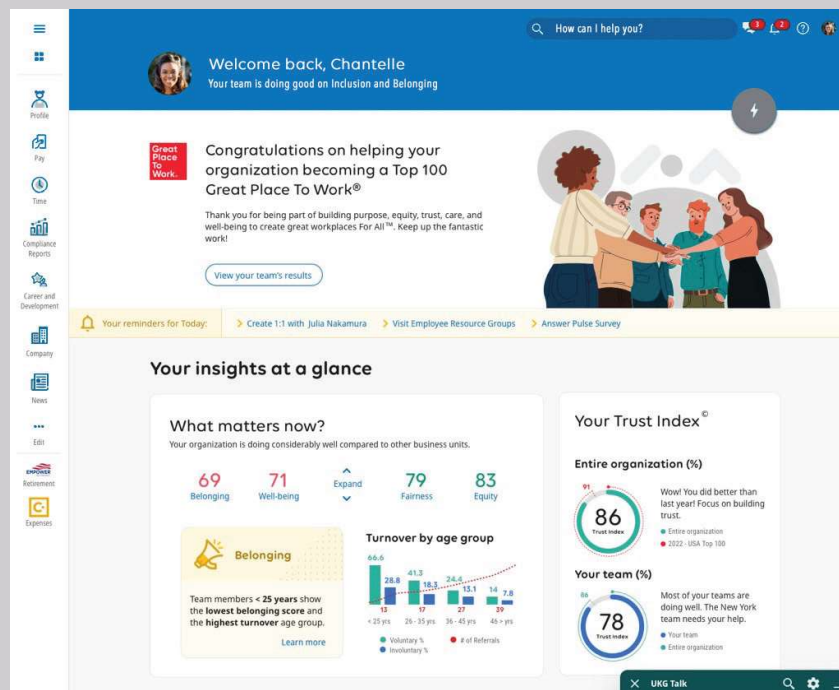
Profile
Pay
Time
Compliance Reports
Career and Development
Company
News
Edit
EMPOWER Retirement
Expenses

How can I help you?

Welcome back, Chantelle
Your team is doing good on Inclusion and Belonging

Great Place To Work.

Congratulations on helping your organization becoming a Top 100 Great Place To Work®

Thank you for being part of building purpose, equity, trust, care, and well-being to create great workplaces For All™. Keep up the fantastic work!

View your team's results

Your reminders for Today: > Create 1:1 with Julia Nakamura > Visit Employee Resource Groups > Answer Pulse Survey

Your insights at a glance

What matters now?
Your organization is doing considerably well compared to other business units.

69 Belonging
71 Well-being
Expand
79 Fairness
83 Equity

Belonging

Team members < 25 years show the lowest belonging score and the highest turnover age group.

Learn more

Turnover by age group

66.6
28.8
13
41.3
17
18.3
24.6
27
13.1
14
39
7.8
< 25 yrs 26 - 35 yrs 36 - 45 yrs 46 > yrs
Voluntary %
# of Referrals
Involuntary %

Your Trust Index©

Entire organization (%)
91
86
Trust index
Wow! You did better than last year! Focus on building trust.
Entire organization
2022 - USA Top 100

Your team (%)
86
78
Trust index
Most of your teams are doing well. The New York team needs your help.
Your team
Entire organization

UKG Talk